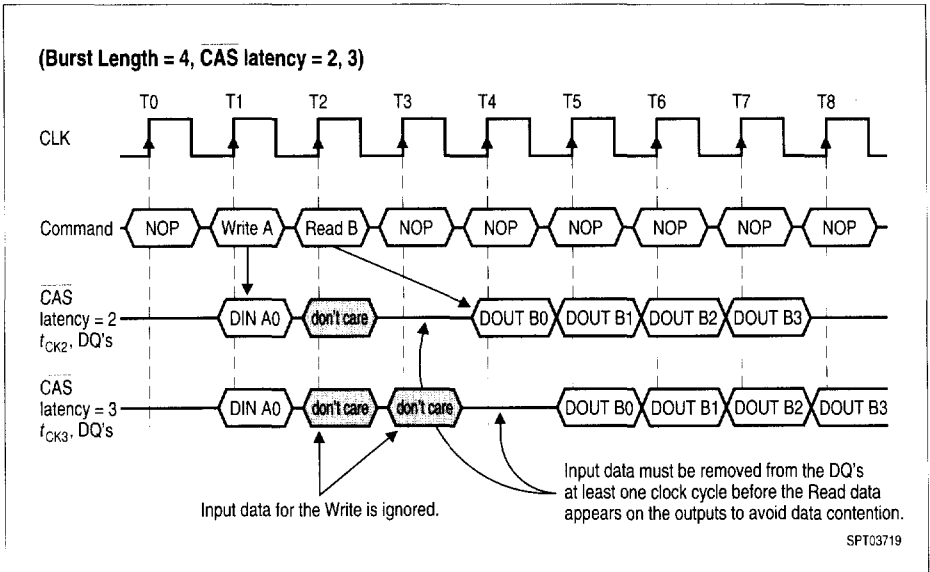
(Burst Length = 4, $\overline{CAS}$ latency = 2, 3)

T0 T1 T2 T3 T4 T5 T6 T7 T8

CLK

Command NOP Write A Read B NOP NOP NOP NOP NOP NOP

$\overline{CAS}$ latency = 2 $t_{CK2}$, DQ's DIN A0 don't care DOUT B0 DOUT B1 DOUT B2 DOUT B3

$\overline{CAS}$ latency = 3 $t_{CK3}$, DQ's DIN A0 don't care don't care DOUT B0 DOUT B1 DOUT B2 DOUT B3

Input data for the Write is ignored.

Input data must be removed from the DQ's at least one clock cycle before the Read data appears on the outputs to avoid data contention.

SPT03719